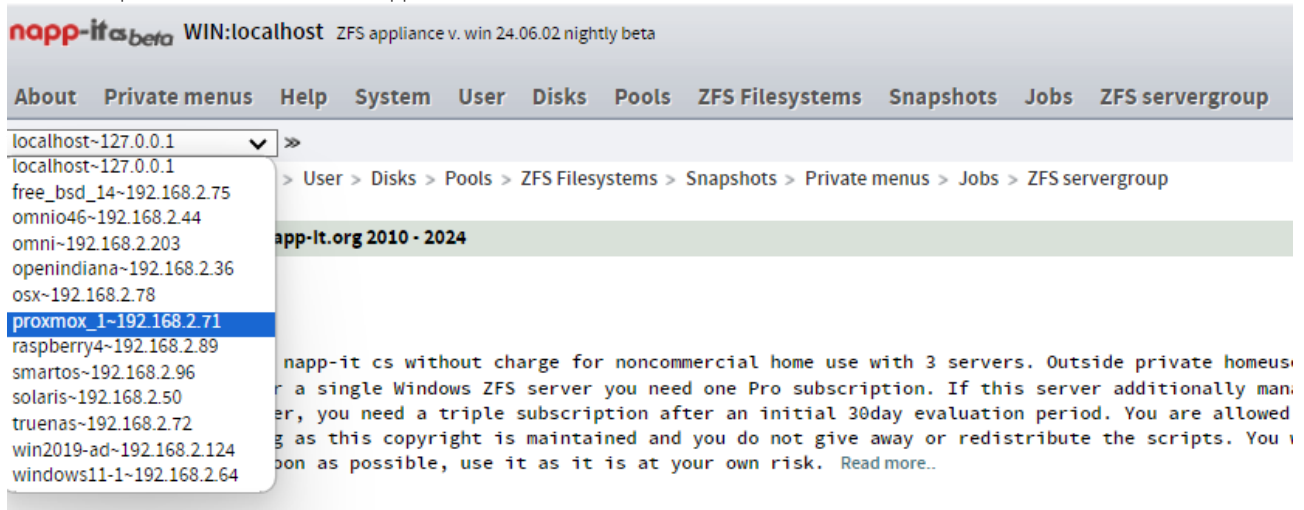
napp-it cs beta WIN:localhost ZFS appliance v. win 24.06.02 nightly beta

About Private menus Help System User Disks Pools ZFS Filesystems Snapshots Jobs ZFS servergroup

localhost~127.0.0.1 ≫

localhost~127.0.0.1
free_bsd_14~192.168.2.75
omnio46~192.168.2.44
omni~192.168.2.203
openindiana~192.168.2.36
osx~192.168.2.78
proxmox_1~192.168.2.71
raspberry4~192.168.2.89
smartos~192.168.2.96
solaris~192.168.2.50
truenas~192.168.2.72
win2019-ad~192.168.2.124
windows11-1~192.168.2.64

> User > Disks > Pools > ZFS Filesystems > Snapshots > Private menus > Jobs > ZFS servergroup

app-it.org 2010 - 2024

napp-it cs without charge for noncommercial home use with 3 servers. Outside private homeus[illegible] r a single Windows ZFS server you need one Pro subscription. If this server additionally mana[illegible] er, you need a triple subscription after an initial 30day evaluation period. You are allowed g as this copyright is maintained and you do not give away or redistribute the scripts. You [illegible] oon as possible, use it as it is at your own risk. Read more..